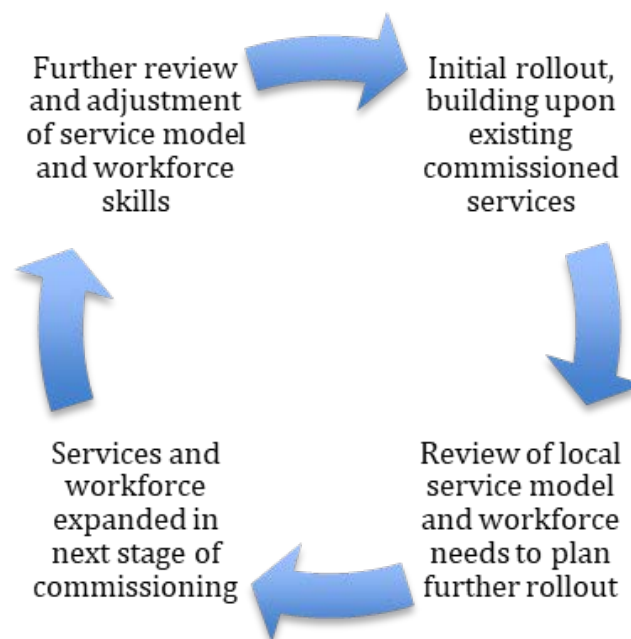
Further review and adjustment of service model and workforce skills

Initial rollout, building upon existing commissioned services

Review of local service model and workforce needs to plan further rollout

Services and workforce expanded in next stage of commissioning